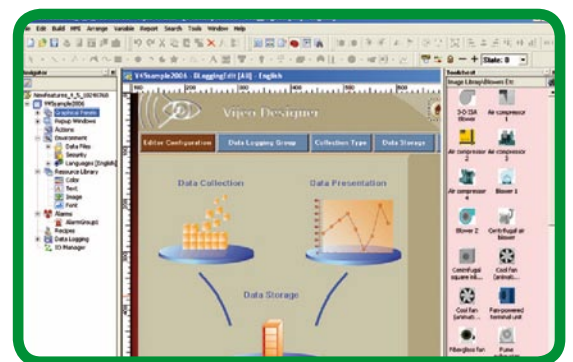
Edit Build HMI Arrange Variable Report Search Tools Window Help

Scale: 8

Navigator

NewFeatures_4_5_10240768

V4Sample2006

Graphical Panels

Popup Windows

Actions

Environment

Data Files

Security

Languages [English]

Resource Library

Color

Text

Image

Font

Alarms

AlarmGroup1

Recipes

Data Logging

IO Manager

V4Sample2006 - DLoggingEdit [A0] - English

Vijeo Designer

Editor Configuration

Data Logging Group

Collection Type

Data Storage

Data Collection

Data Presentation

Data Storage

Toolchest

Image Library\Blowers Etc

3-D ISA Blower

Air compressor

Air compressor 2

Air compressor 3

Air compressor 4

Blower 1

Blower 2

Centrifugal air blower

Centrifugal square inl...

Cool fan (animat...

Cool fan (animat...

Fan-powered terminal unit

Fiberglass fan

Fume exhaust...